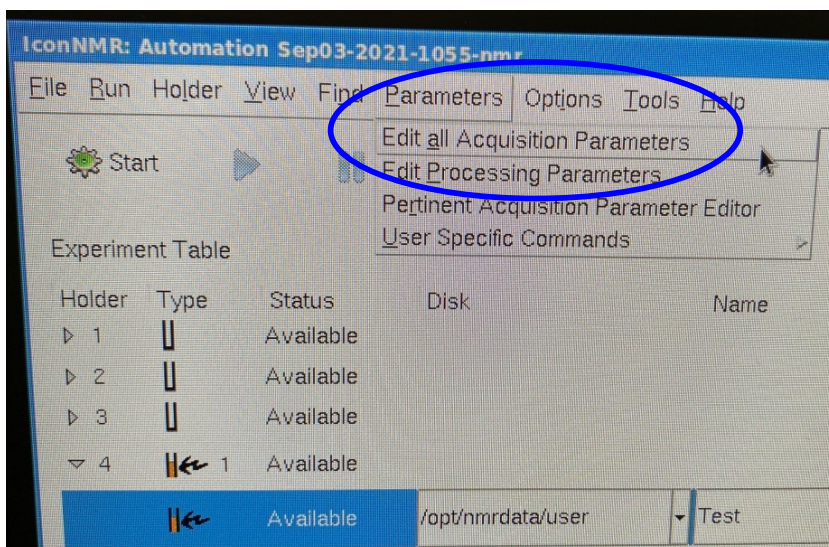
IconNMR: Automation Sep03-2021-1055-nmr

File Run Holder View Find Parameters Options Tools Help

Edit all Acquisition Parameters
Edit Processing Parameters
Pertinent Acquisition Parameter Editor
User Specific Commands

Start

Experiment Table

| Holder | Type | Status | Disk | Name |
|---|---|---|---|---|
| 1 | | Available | | |
| 2 | | Available | | |
| 3 | | Available | | |
| 4 | 1 | Available | | |
| | | Available | /opt/nmrdata/user | Test |